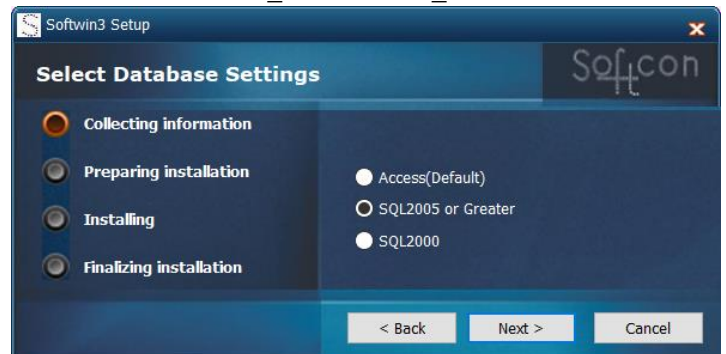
Softwin3 Setup

Select Database Settings

Softcon

Collecting information

Preparing installation

Installing

Finalizing installation

Access(Default)

SQL2005 or Greater

SQL2000

< Back

Next >

Cancel